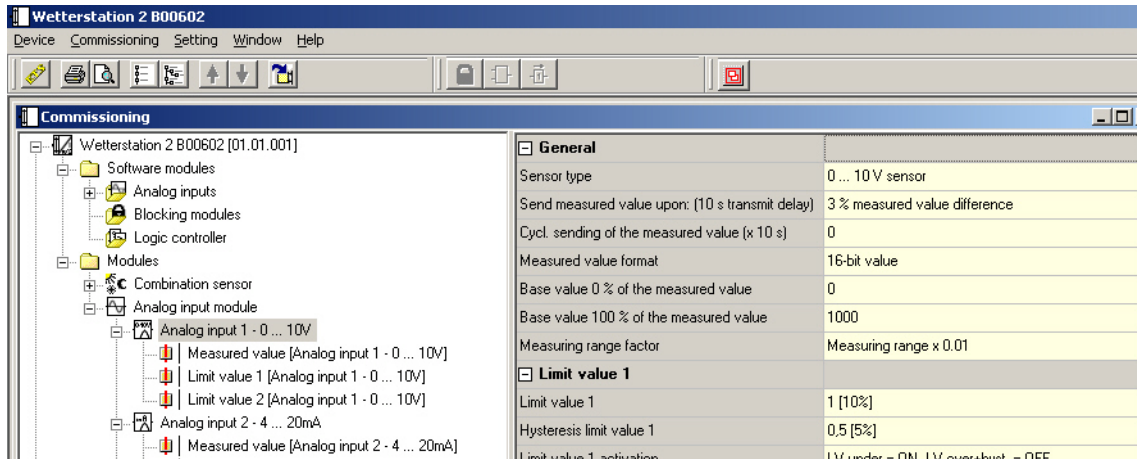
Wetterstation 2 B00602

Device Commissioning Setting Window Help

Commissioning

Wetterstation 2 B00602 [01.01.001]
Software modules
Analog inputs
Blocking modules
Logic controller
Modules
Combination sensor
Analog input module
Analog input 1 - 0 ... 10V
Measured value [Analog input 1 - 0 ... 10V]
Limit value 1 [Analog input 1 - 0 ... 10V]
Limit value 2 [Analog input 1 - 0 ... 10V]
Analog input 2 - 4 ... 20mA
Measured value [Analog input 2 - 4 ... 20mA]

| General | |
|---|---|
| Sensor type | 0 ... 10 V sensor |
| Send measured value upon: (10 s transmit delay) | 3 % measured value difference |
| Cycl. sending of the measured value (x 10 s) | 0 |
| Measured value format | 16-bit value |
| Base value 0 % of the measured value | 0 |
| Base value 100 % of the measured value | 1000 |
| Measuring range factor | Measuring range x 0.01 |
| Limit value 1 | |
| Limit value 1 | 1 [10%] |
| Hysteresis limit value 1 | 0,5 [5%] |
| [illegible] | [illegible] |